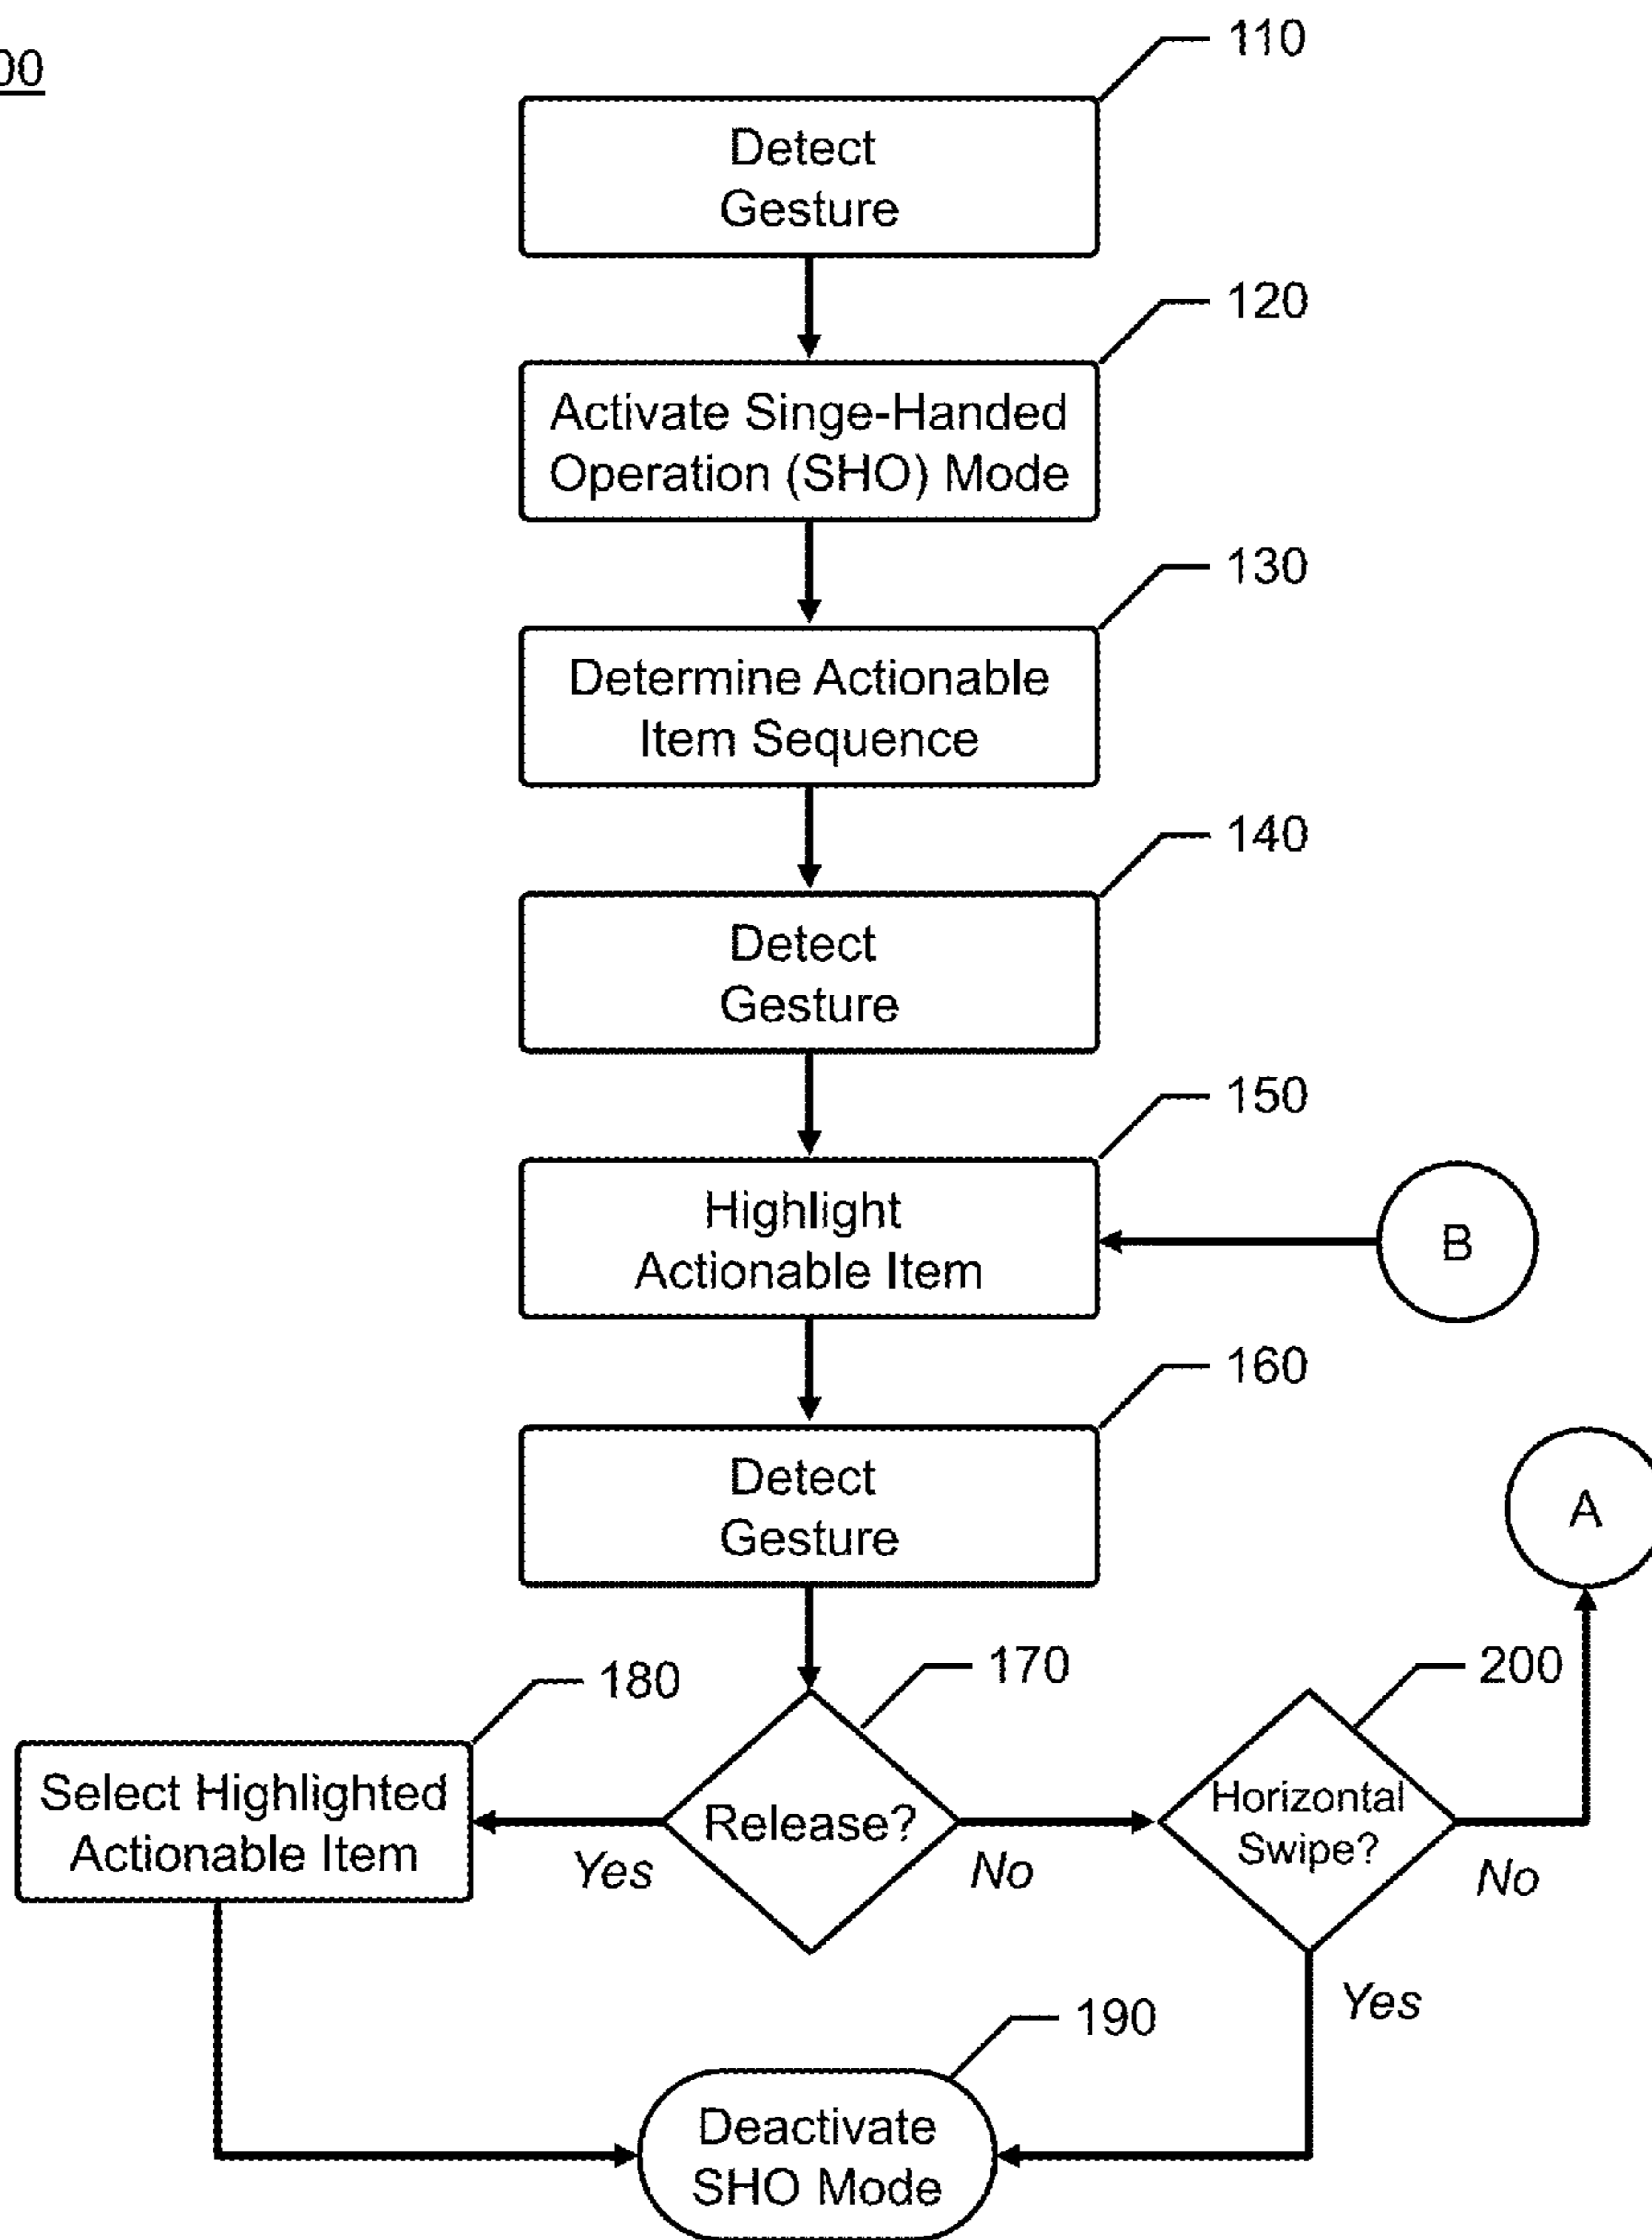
00

110

Detect Gesture

120

Activate Singe-Handed Operation (SHO) Mode

130

Determine Actionable Item Sequence

140

Detect Gesture

150

Highlight Actionable Item

B

160

Detect Gesture

A

180

170

200

Select Highlighted Actionable Item

Release?

Horizontal Swipe?

Yes

No

No

Yes

190

Deactivate SHO Mode